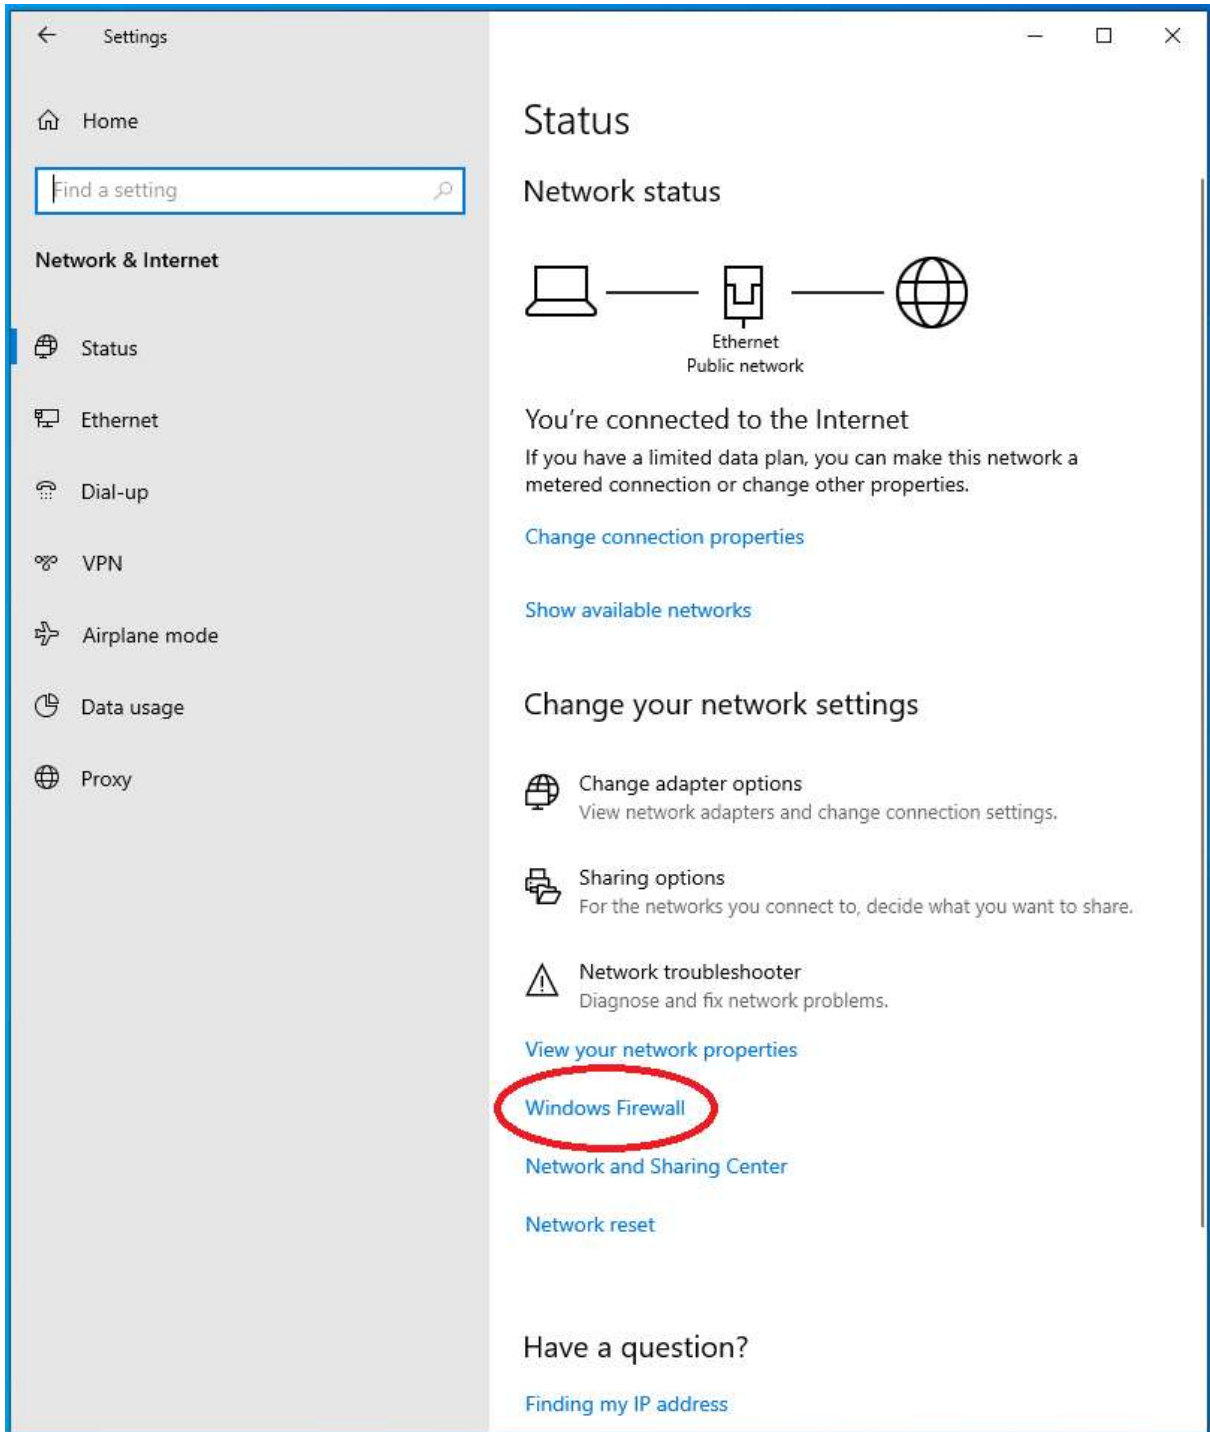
Settings

Home

Find a setting

Network & Internet

Status

Ethernet

Dial-up

VPN

Airplane mode

Data usage

Proxy

Status

Network status

Ethernet
Public network

You're connected to the Internet

If you have a limited data plan, you can make this network a metered connection or change other properties.

Change connection properties

Show available networks

Change your network settings

Change adapter options
View network adapters and change connection settings.

Sharing options
For the networks you connect to, decide what you want to share.

Network troubleshooter
Diagnose and fix network problems.

View your network properties

Windows Firewall

Network and Sharing Center

Network reset

Have a question?

Finding my IP address